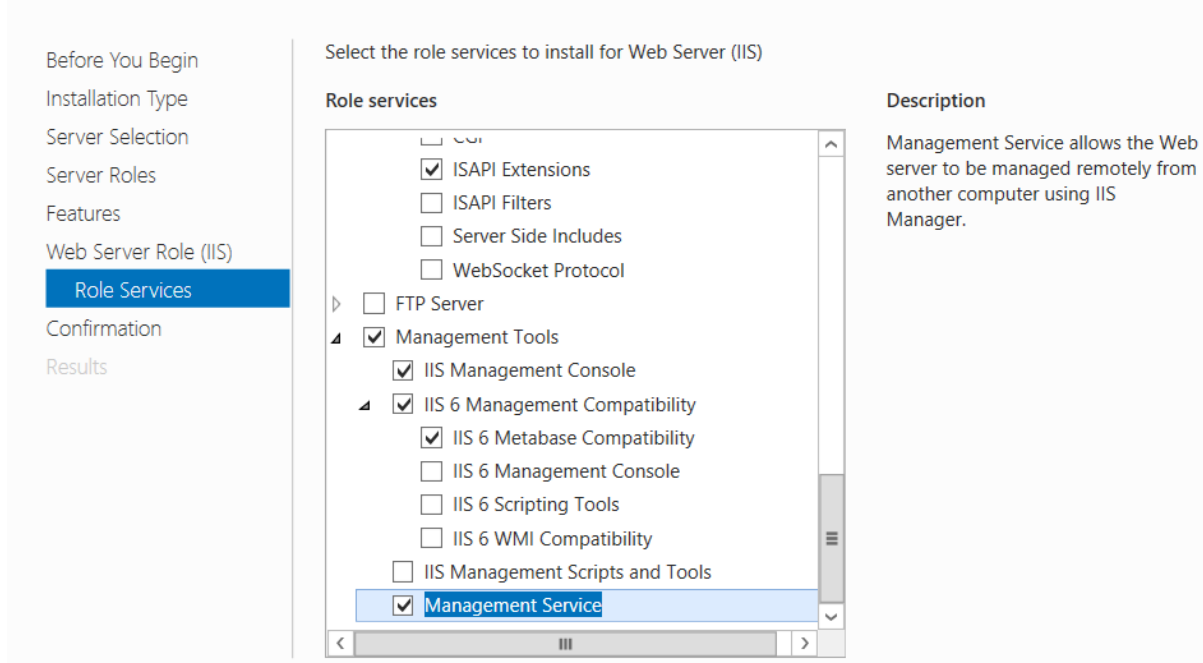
Before You Begin
Installation Type
Server Selection
Server Roles
Features
Web Server Role (IIS)
Role Services
Confirmation
Results

Select the role services to install for Web Server (IIS)

Role services

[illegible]
ISAPI Extensions
ISAPI Filters
Server Side Includes
WebSocket Protocol
FTP Server
Management Tools
IIS Management Console
IIS 6 Management Compatibility
IIS 6 Metabase Compatibility
IIS 6 Management Console
IIS 6 Scripting Tools
IIS 6 WMI Compatibility
IIS Management Scripts and Tools
Management Service

Description

Management Service allows the Web server to be managed remotely from another computer using IIS Manager.